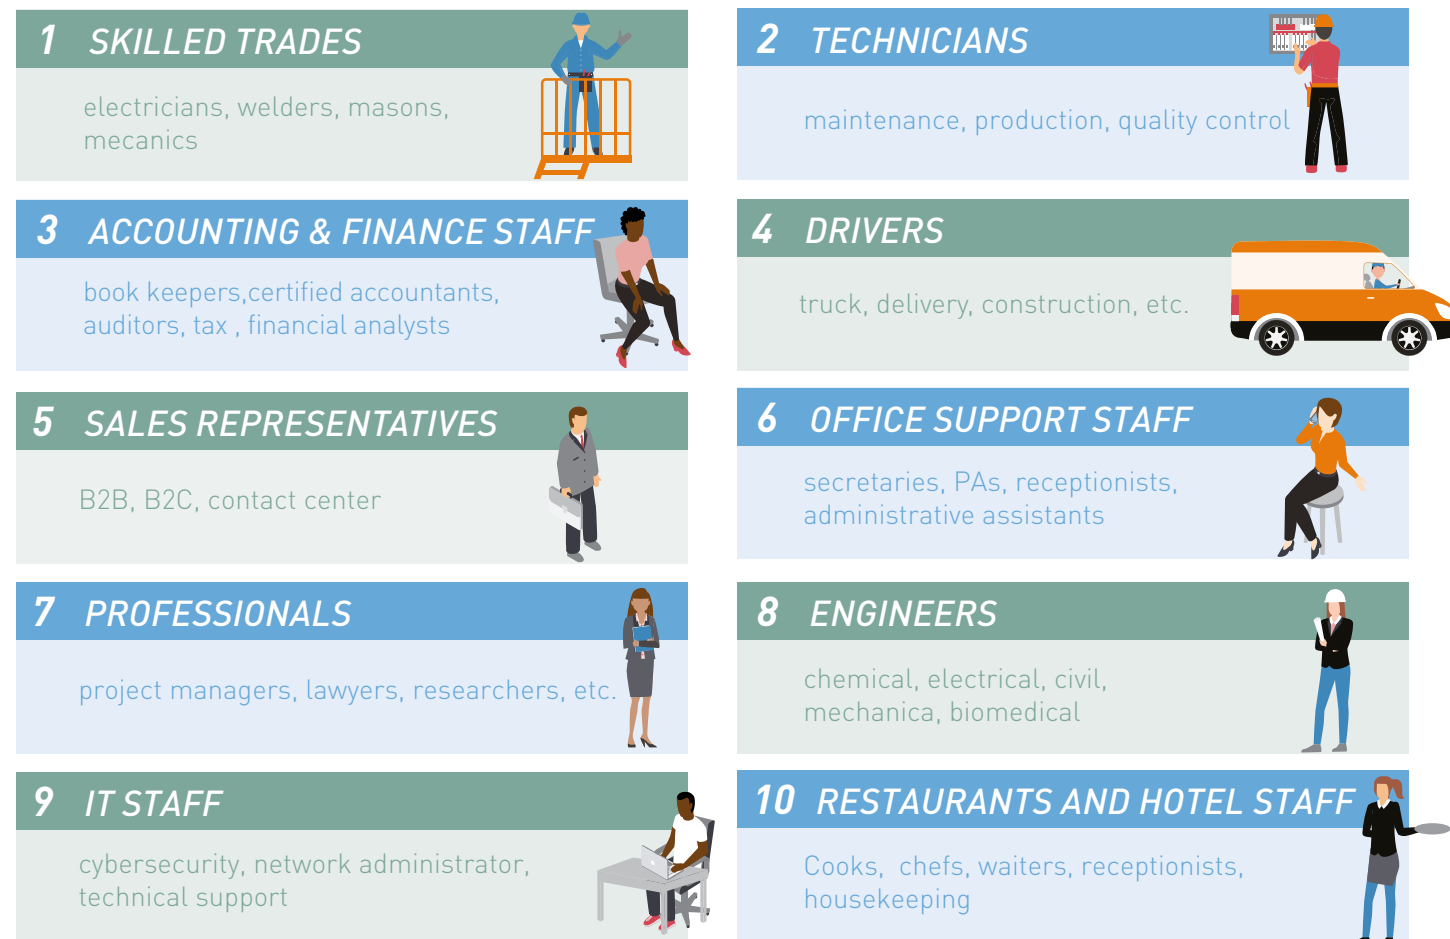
1 SKILLED TRADES

electricians, welders, masons, mecanics

2 TECHNICIANS

maintenance, production, quality control

3 ACCOUNTING & FINANCE STAFF

book keepers,certified accountants, auditors, tax , financial analysts

4 DRIVERS

truck, delivery, construction, etc.

5 SALES REPRESENTATIVES

B2B, B2C, contact center

6 OFFICE SUPPORT STAFF

secretaries, PAs, receptionists, administrative assistants

7 PROFESSIONALS

project managers, lawyers, researchers, etc.

8 ENGINEERS

chemical, electrical, civil, mechanica, biomedical

9 IT STAFF

cybersecurity, network administrator, technical support

10 RESTAURANTS AND HOTEL STAFF

Cooks, chefs, waiters, receptionists, housekeeping